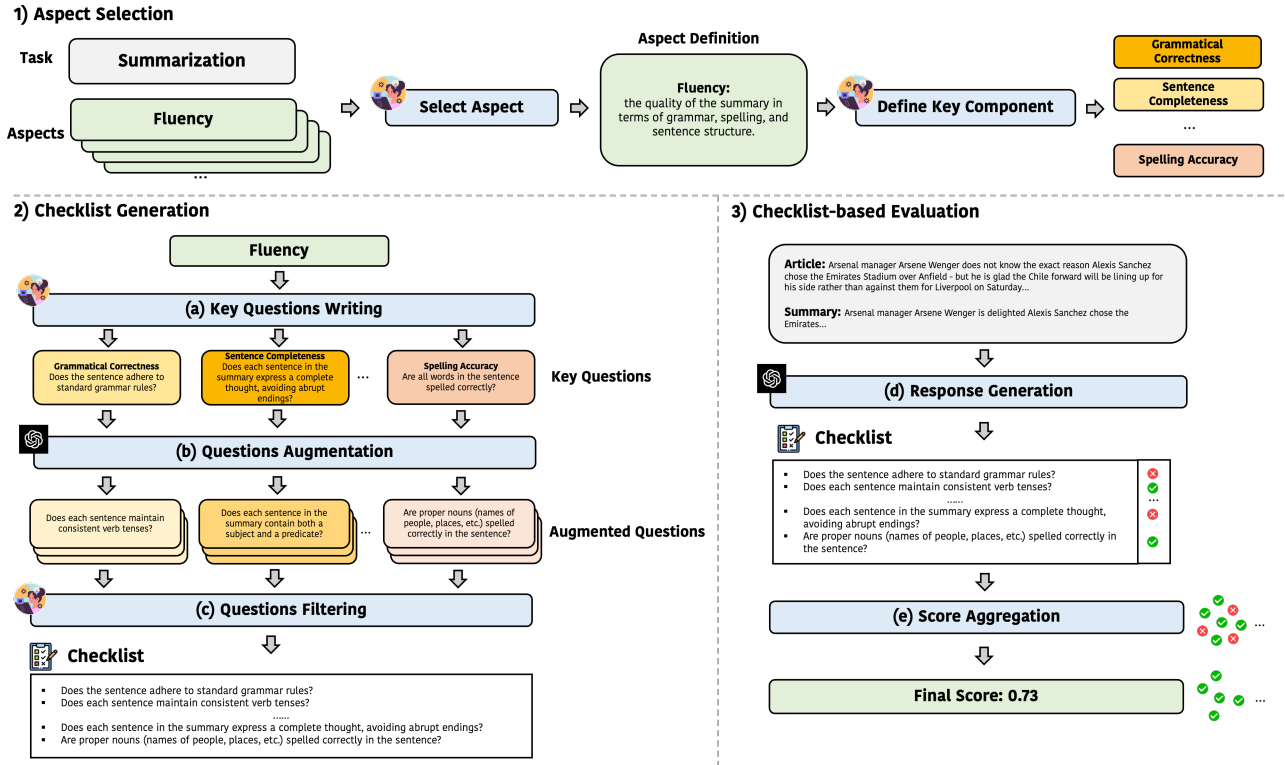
1) Aspect Selection

Task

Summarization

Aspects

Fluency

...

Select Aspect

Aspect Definition

Fluency:
the quality of the summary in terms of grammar, spelling, and sentence structure.

Define Key Component

Grammatical Correctness

Sentence Completeness

...

Spelling Accuracy

2) Checklist Generation

Fluency

(a) Key Questions Writing

Grammatical Correctness
Does the sentence adhere to standard grammar rules?

Sentence Completeness
Does each sentence in the summary express a complete thought, avoiding abrupt endings?

...

Spelling Accuracy
Are all words in the sentence spelled correctly?

Key Questions

(b) Questions Augmentation

Does each sentence maintain consistent verb tenses?

Does each sentence in the summary contain both a subject and a predicate?

...

Are proper nouns (names of people, places, etc.) spelled correctly in the sentence?

Augmented Questions

(c) Questions Filtering

Checklist

- Does the sentence adhere to standard grammar rules?
- Does each sentence maintain consistent verb tenses?
......
- Does each sentence in the summary express a complete thought, avoiding abrupt endings?
- Are proper nouns (names of people, places, etc.) spelled correctly in the sentence?

3) Checklist-based Evaluation

Article: Arsenal manager Arsene Wenger does not know the exact reason Alexis Sanchez chose the Emirates Stadium over Anfield - but he is glad the Chile forward will be lining up for his side rather than against them for Liverpool on Saturday...

Summary: Arsenal manager Arsene Wenger is delighted Alexis Sanchez chose the Emirates...

(d) Response Generation

Checklist

- Does the sentence adhere to standard grammar rules?
- Does each sentence maintain consistent verb tenses?
......
- Does each sentence in the summary express a complete thought, avoiding abrupt endings?
- Are proper nouns (names of people, places, etc.) spelled correctly in the sentence?

...

(e) Score Aggregation

...

Final Score: 0.73

...